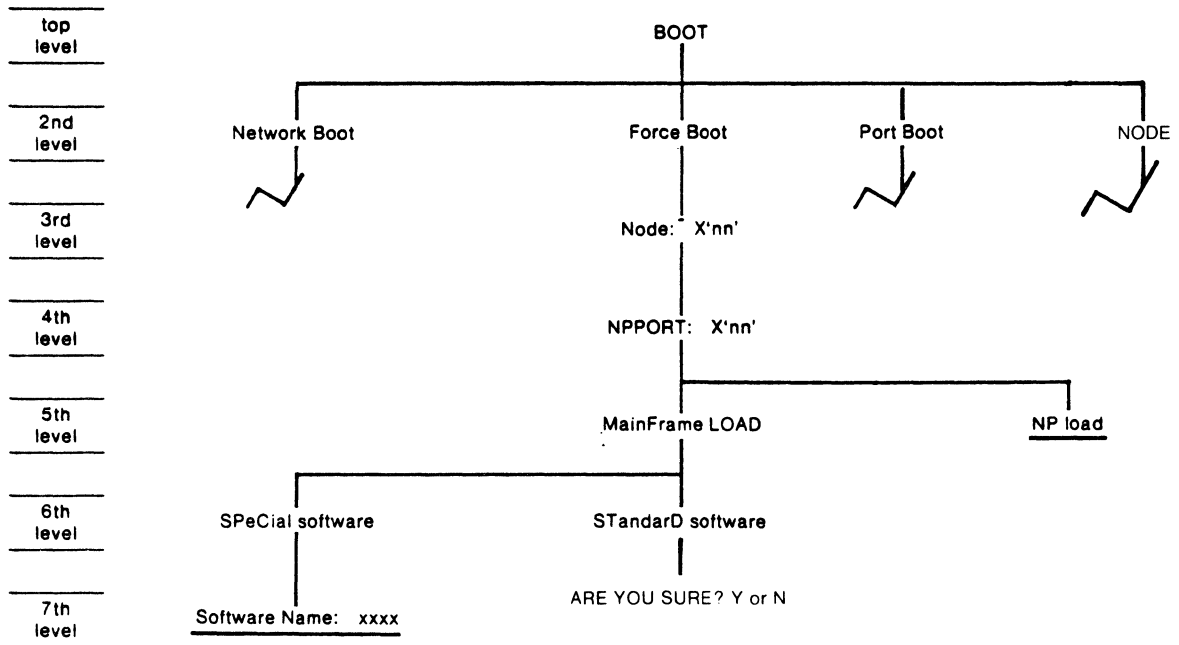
top level

BOOT

2nd level

Network Boot

Force Boot

Port Boot

NODE

3rd level

Node: X'nn'

4th level

NPPORT: X'nn'

5th level

MainFrame LOAD

NP load

6th level

SPeCial software

STandarD software

7th level

Software Name: xxxx

ARE YOU SURE? Y or N